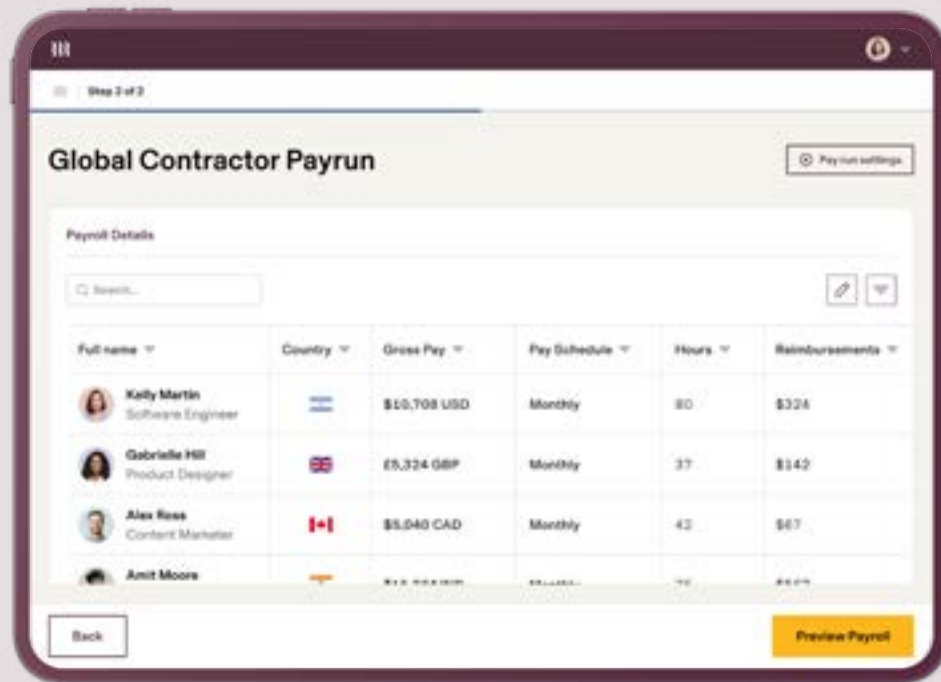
Step 2 of 2

Global Contractor Payrun

Pay run settings

Payroll Details

Search...

| Full name | Country | Gross Pay | Pay Schedule | Hours | Reimbursements |
|---|---|---|---|---|---|
| Kelly Martin Software Engineer | | $10,708 USD | Monthly | 80 | $324 |
| Gabrielle Hill Product Designer | | £5,324 GBP | Monthly | 37 | $142 |
| Alex Ross Content Marketer | | $5,040 CAD | Monthly | 42 | $67 |
| Amit Moore | | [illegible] | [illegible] | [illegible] | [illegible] |

Back

Preview Payroll